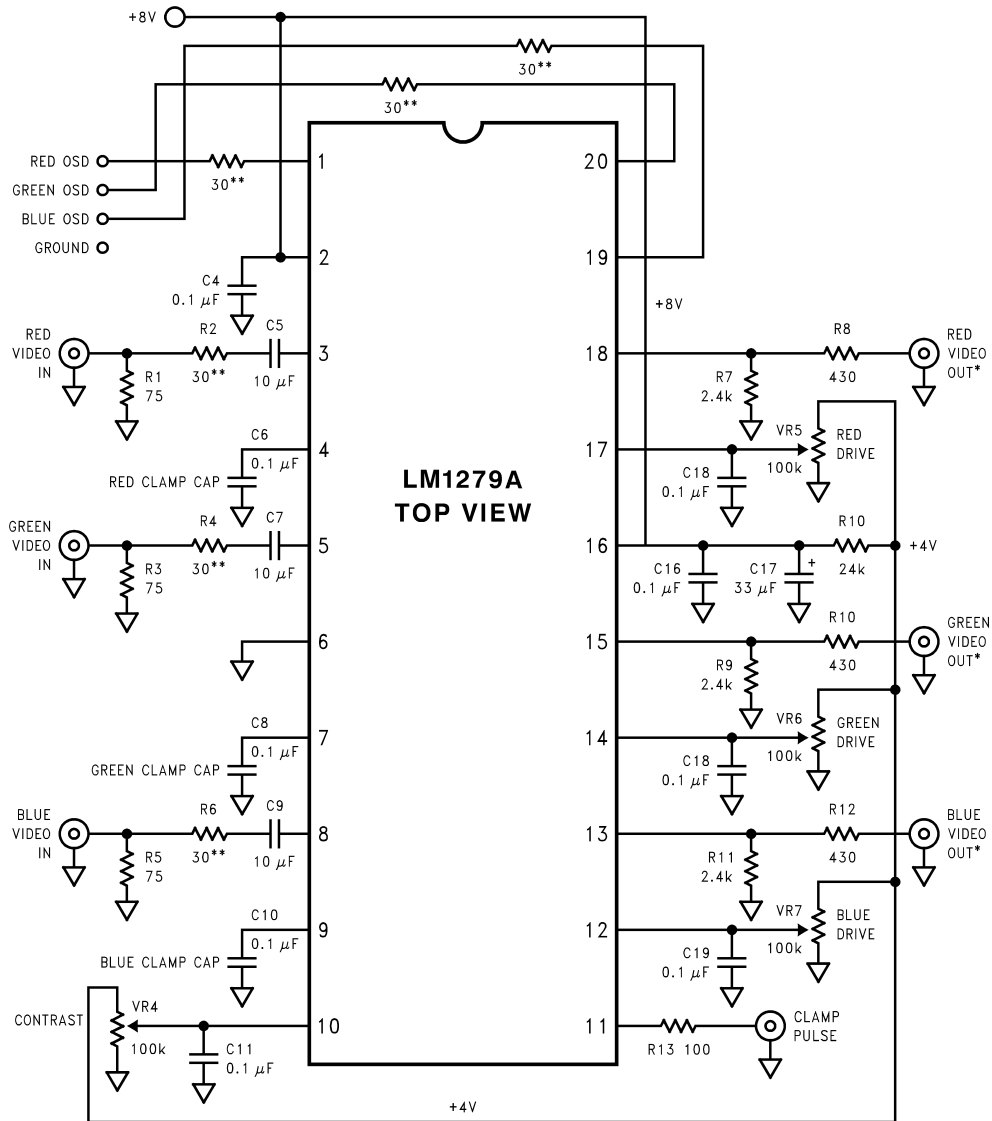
+8V

30**

30**

RED OSD

GREEN OSD

BLUE OSD

GROUND

30**

1

20

2

19

C4
0.1 $\mu$F

+8V

RED VIDEO IN

R2
30**

C5
10 $\mu$F

3

18

R8
430

RED VIDEO OUT*

R1
75

R7
2.4k

C6
0.1 $\mu$F

4

RED CLAMP CAP

17

VR5
100k

RED DRIVE

C18
0.1 $\mu$F

LM1279A
TOP VIEW

GREEN VIDEO IN

R4
30**

C7
10 $\mu$F

5

16

C16
0.1 $\mu$F

C17
33 $\mu$F

R10
24k

+4V

R3
75

6

15

R10
430

GREEN VIDEO OUT*

R9
2.4k

C8
0.1 $\mu$F

7

GREEN CLAMP CAP

14

VR6
100k

GREEN DRIVE

C18
0.1 $\mu$F

BLUE VIDEO IN

R6
30**

C9
10 $\mu$F

8

13

R12
430

BLUE VIDEO OUT*

R5
75

R11
2.4k

C10
0.1 $\mu$F

9

BLUE CLAMP CAP

12

VR7
100k

BLUE DRIVE

C19
0.1 $\mu$F

CONTRAST

VR4
100k

C11
0.1 $\mu$F

10

11

R13 100

CLAMP PULSE

+4V